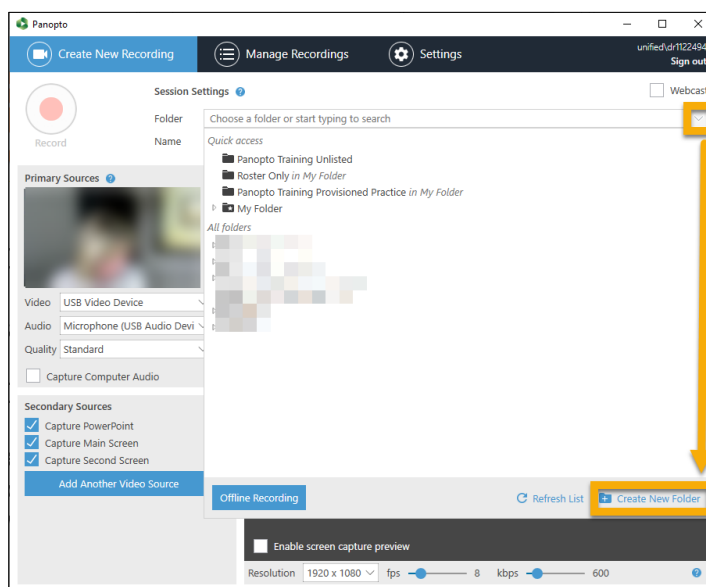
Panopto

Create New Recording

Manage Recordings

Settings

unified\dr1122494

Sign out

Record

Session Settings

Webcast

Folder

Choose a folder or start typing to search

Name

Quick access

Panopto Training Unlisted

Roster Only in My Folder

Panopto Training Provisioned Practice in My Folder

My Folder

All folders

Primary Sources

Video USB Video Device

Audio Microphone (USB Audio Devi

Quality Standard

Capture Computer Audio

Secondary Sources

Capture PowerPoint

Capture Main Screen

Capture Second Screen

Add Another Video Source

Offline Recording

Refresh List

Create New Folder

Enable screen capture preview

Resolution 1920 x 1080 fps 8 kbps 600